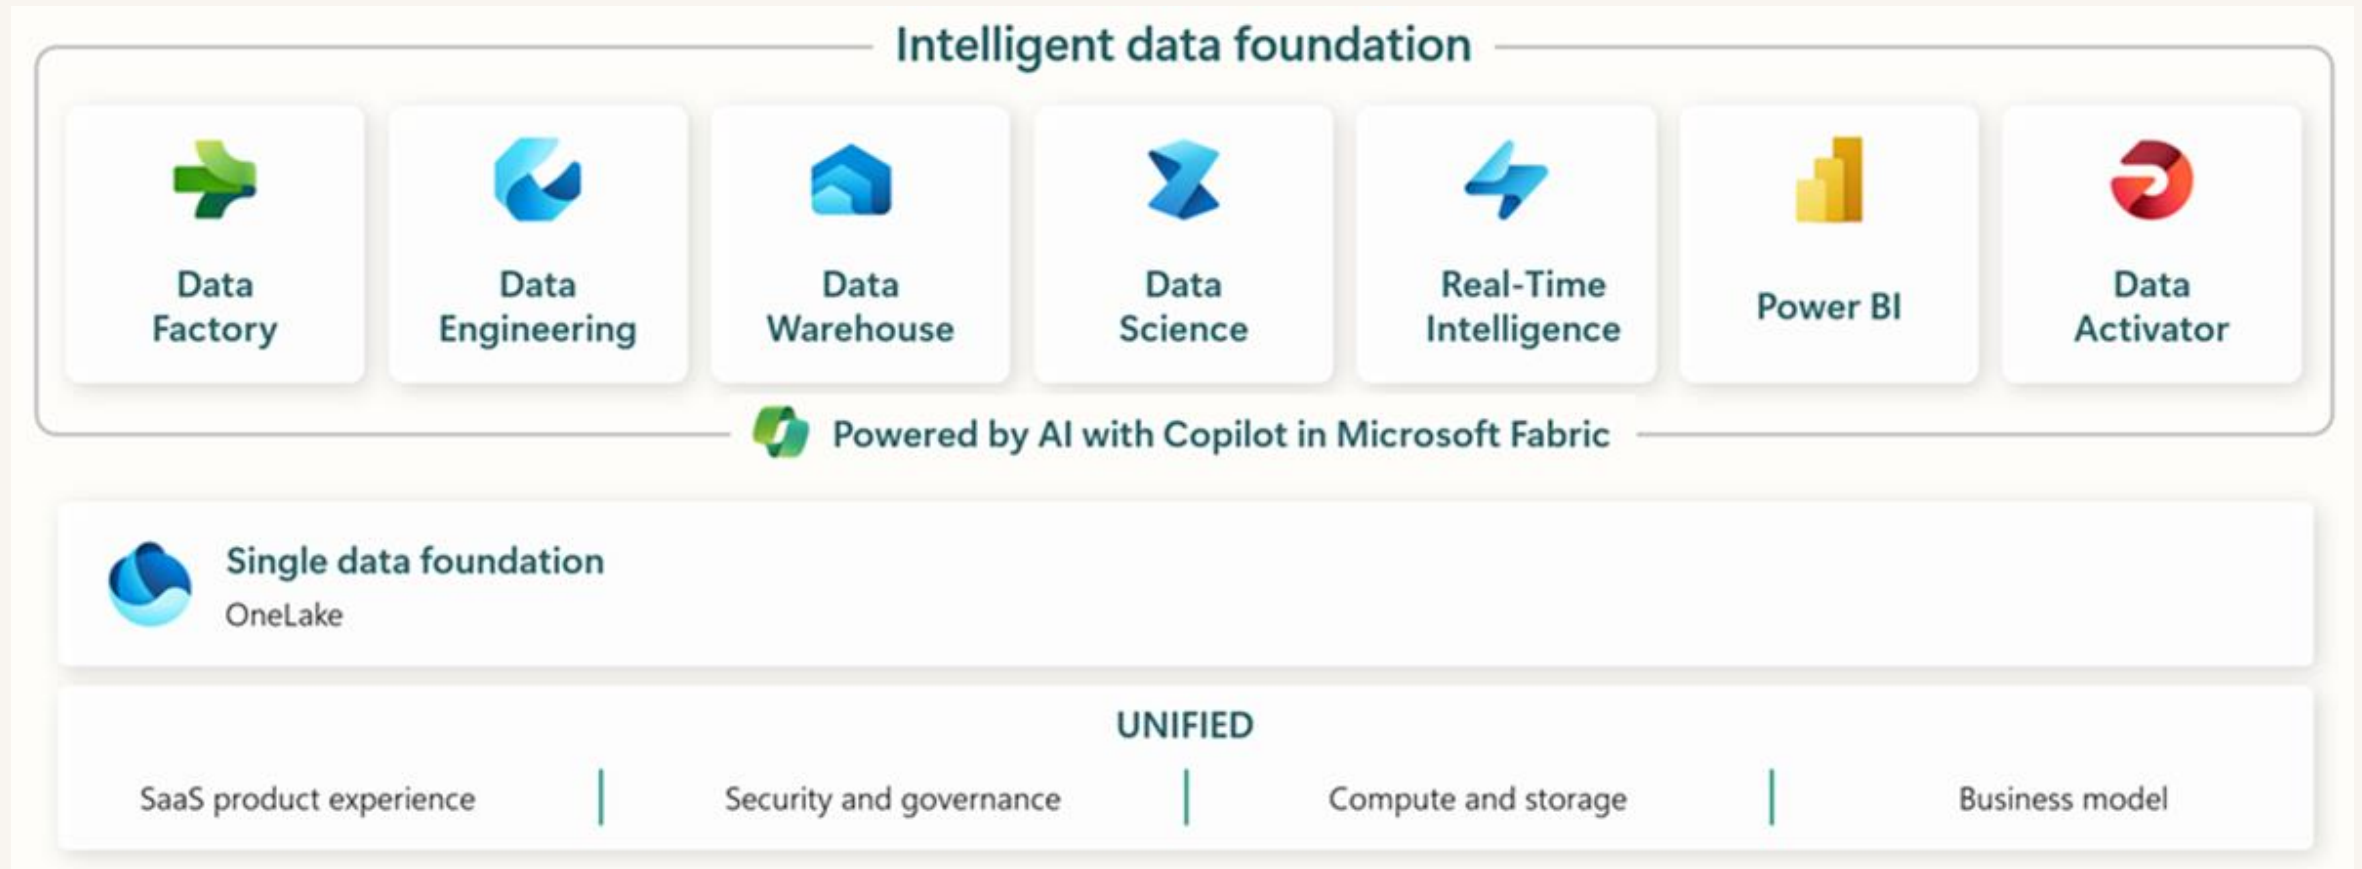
Intelligent data foundation

Data Factory

Data Engineering

Data Warehouse

Data Science

Real-Time Intelligence

Power BI

Data Activator

Powered by AI with Copilot in Microsoft Fabric

Single data foundation
OneLake

UNIFIED

SaaS product experience | Security and governance | Compute and storage | Business model